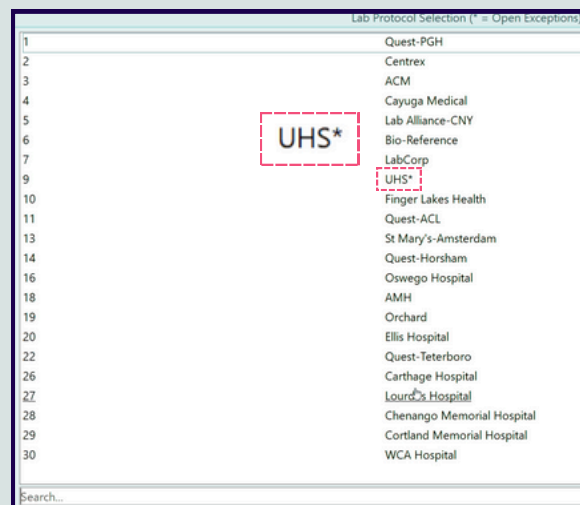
Lab Protocol Selection (* = Open Exceptions

| | |
|---|---|
| 1 | Quest-PGH |
| 2 | Centrex |
| 3 | ACM |
| 4 | Cayuga Medical |
| 5 | Lab Alliance-CNY |
| 6 | Bio-Reference |
| 7 | LabCorp |
| 9 | UHS* |
| 10 | Finger Lakes Health |
| 11 | Quest-ACL |
| 13 | St Mary's-Amsterdam |
| 14 | Quest-Horsham |
| 16 | Oswego Hospital |
| 18 | AMH |
| 19 | Orchard |
| 20 | Ellis Hospital |
| 22 | Quest-Teterboro |
| 26 | Carthage Hospital |
| 27 | Lourdes Hospital |
| 28 | Chenango Memorial Hospital |
| 29 | Cortland Memorial Hospital |
| 30 | WCA Hospital |

UHS*

Search...